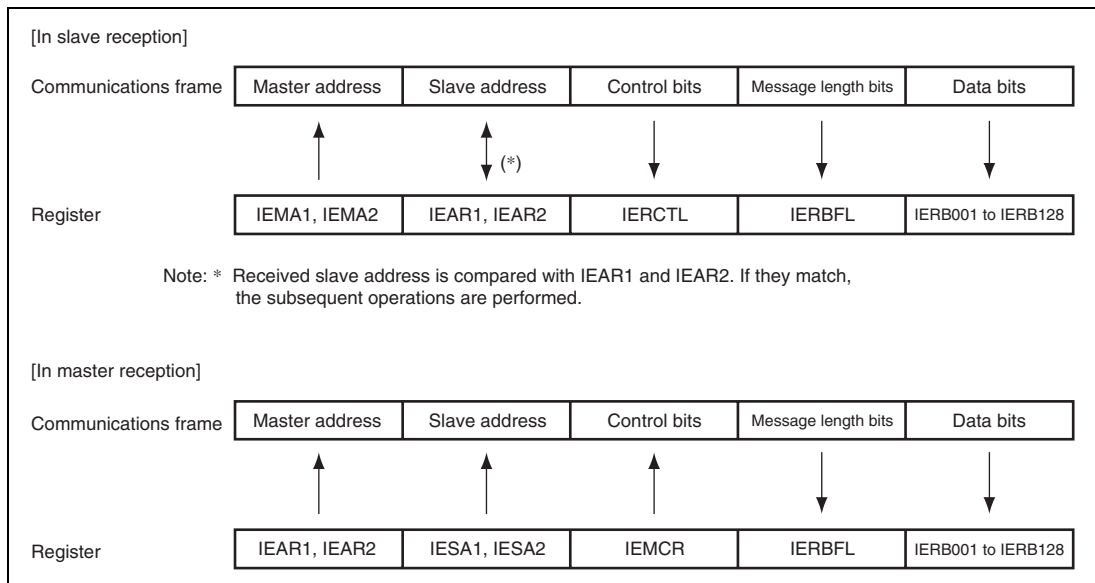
[In slave reception]

| Communications frame | Master address | Slave address | Control bits | Message length bits | Data bits |
|---|---|---|---|---|---|
| | | (*) | | | |
| Register | IEMA1, IEMA2 | IEAR1, IEAR2 | IERCTL | IERBFL | IERB001 to IERB128 |

Note: * Received slave address is compared with IEAR1 and IEAR2. If they match, the subsequent operations are performed.

[In master reception]

| Communications frame | Master address | Slave address | Control bits | Message length bits | Data bits |
|---|---|---|---|---|---|
| Register | IEAR1, IEAR2 | IESA1, IESA2 | IEMCR | IERBFL | IERB001 to IERB128 |